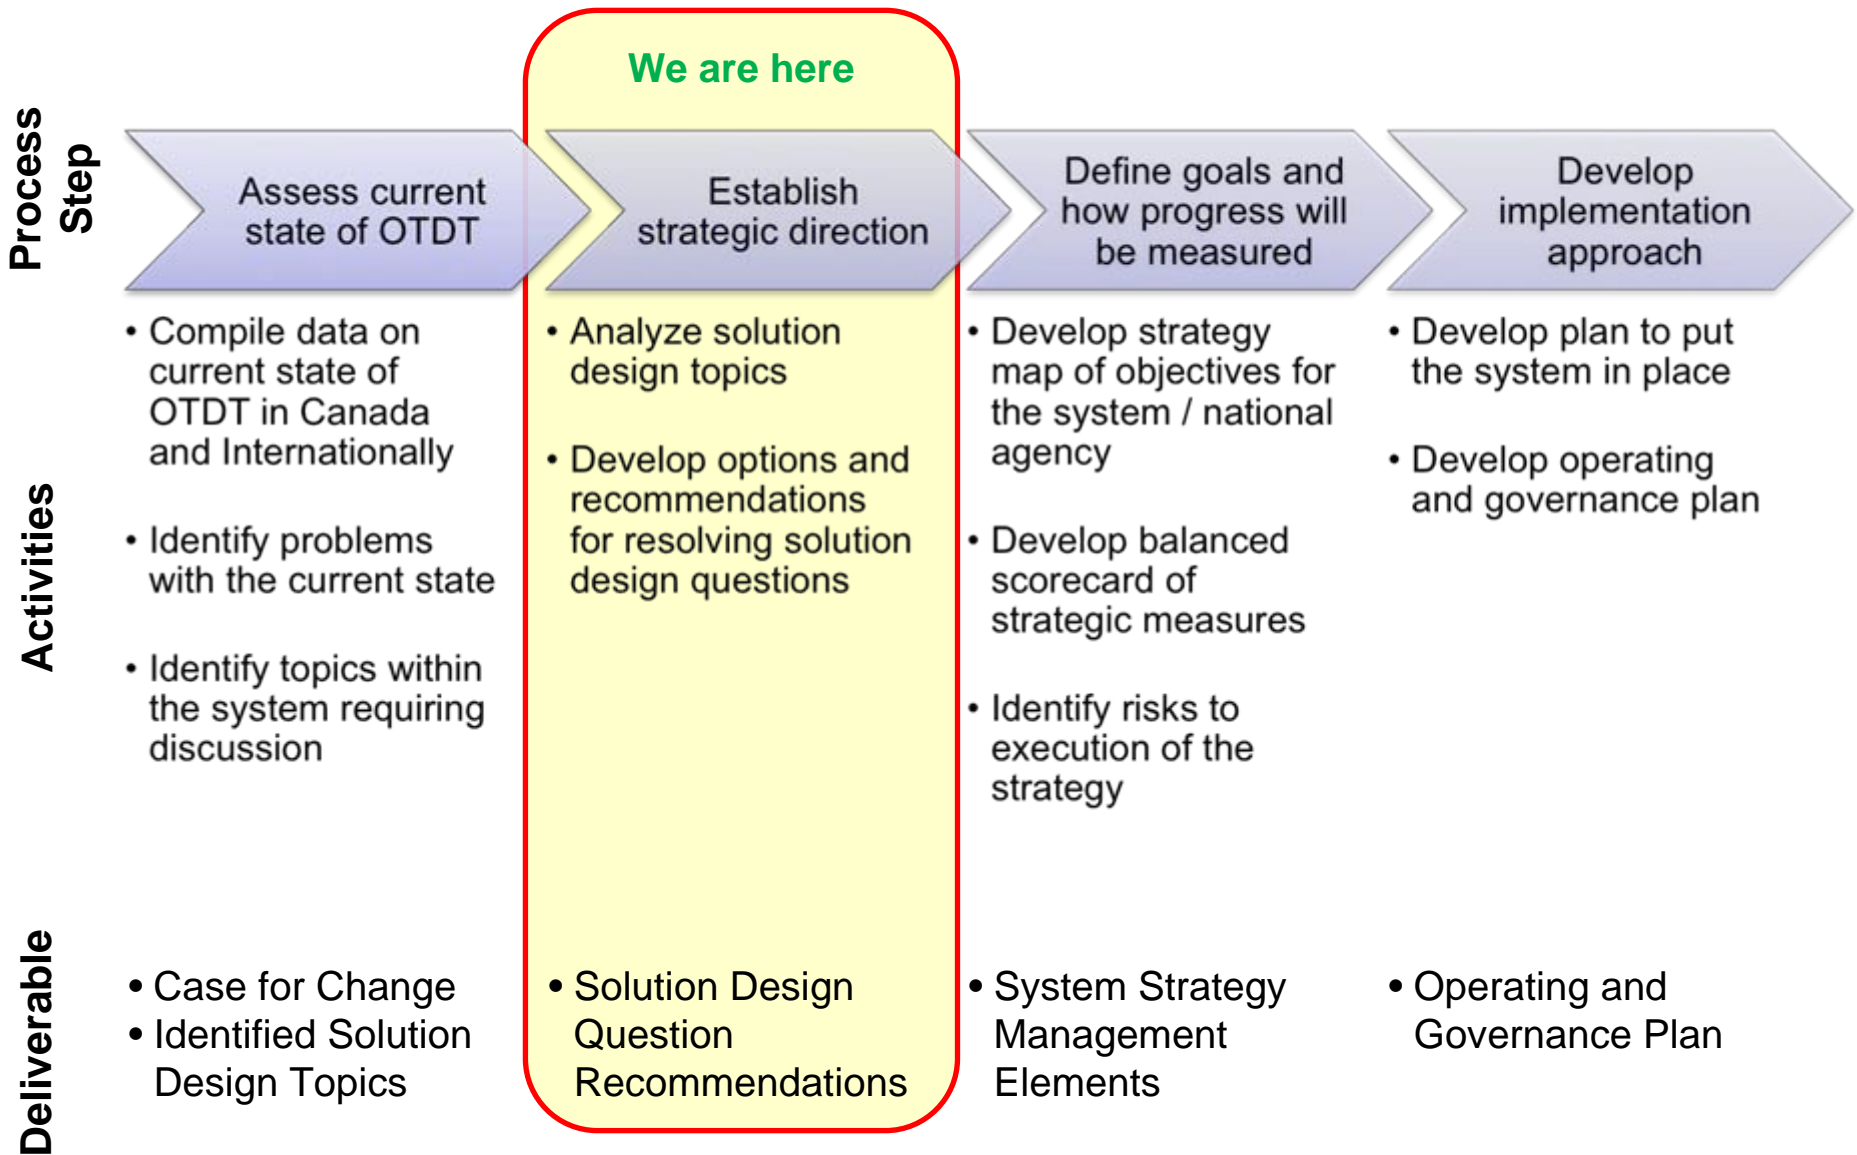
We are here

Process Step

Assess current state of OTDT

Establish strategic direction

Define goals and how progress will be measured

Develop implementation approach

Activities

• Compile data on current state of OTDT in Canada and Internationally

• Identify problems with the current state

• Identify topics within the system requiring discussion

• Analyze solution design topics

• Develop options and recommendations for resolving solution design questions

• Develop strategy map of objectives for the system / national agency

• Develop balanced scorecard of strategic measures

• Identify risks to execution of the strategy

• Develop plan to put the system in place

• Develop operating and governance plan

Deliverable

• Case for Change
• Identified Solution Design Topics

• Solution Design Question Recommendations

• System Strategy Management Elements

• Operating and Governance Plan